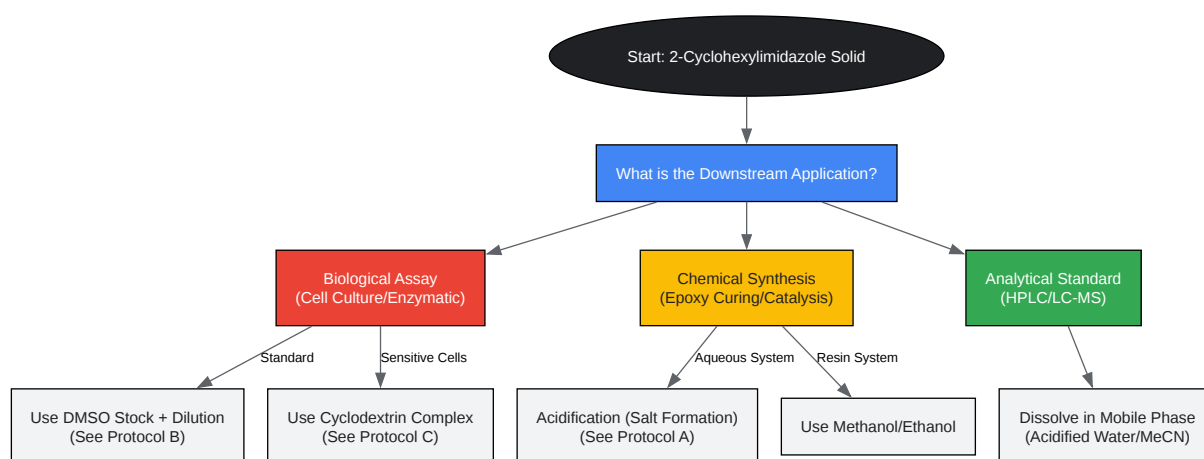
Start: 2-Cyclohexylimidazole Solid

What is the Downstream Application?

Biological Assay
(Cell Culture/Enzymatic)

Chemical Synthesis
(Epoxy Curing/Catalysis)

Analytical Standard
(HPLC/LC-MS)

Standard

Sensitive Cells

Aqueous System

Resin System

Use DMSO Stock + Dilution
(See Protocol B)

Use Cyclodextrin Complex
(See Protocol C)

Acidification (Salt Formation)
(See Protocol A)

Use Methanol/Ethanol

Dissolve in Mobile Phase
(Acidified Water/MeCN)